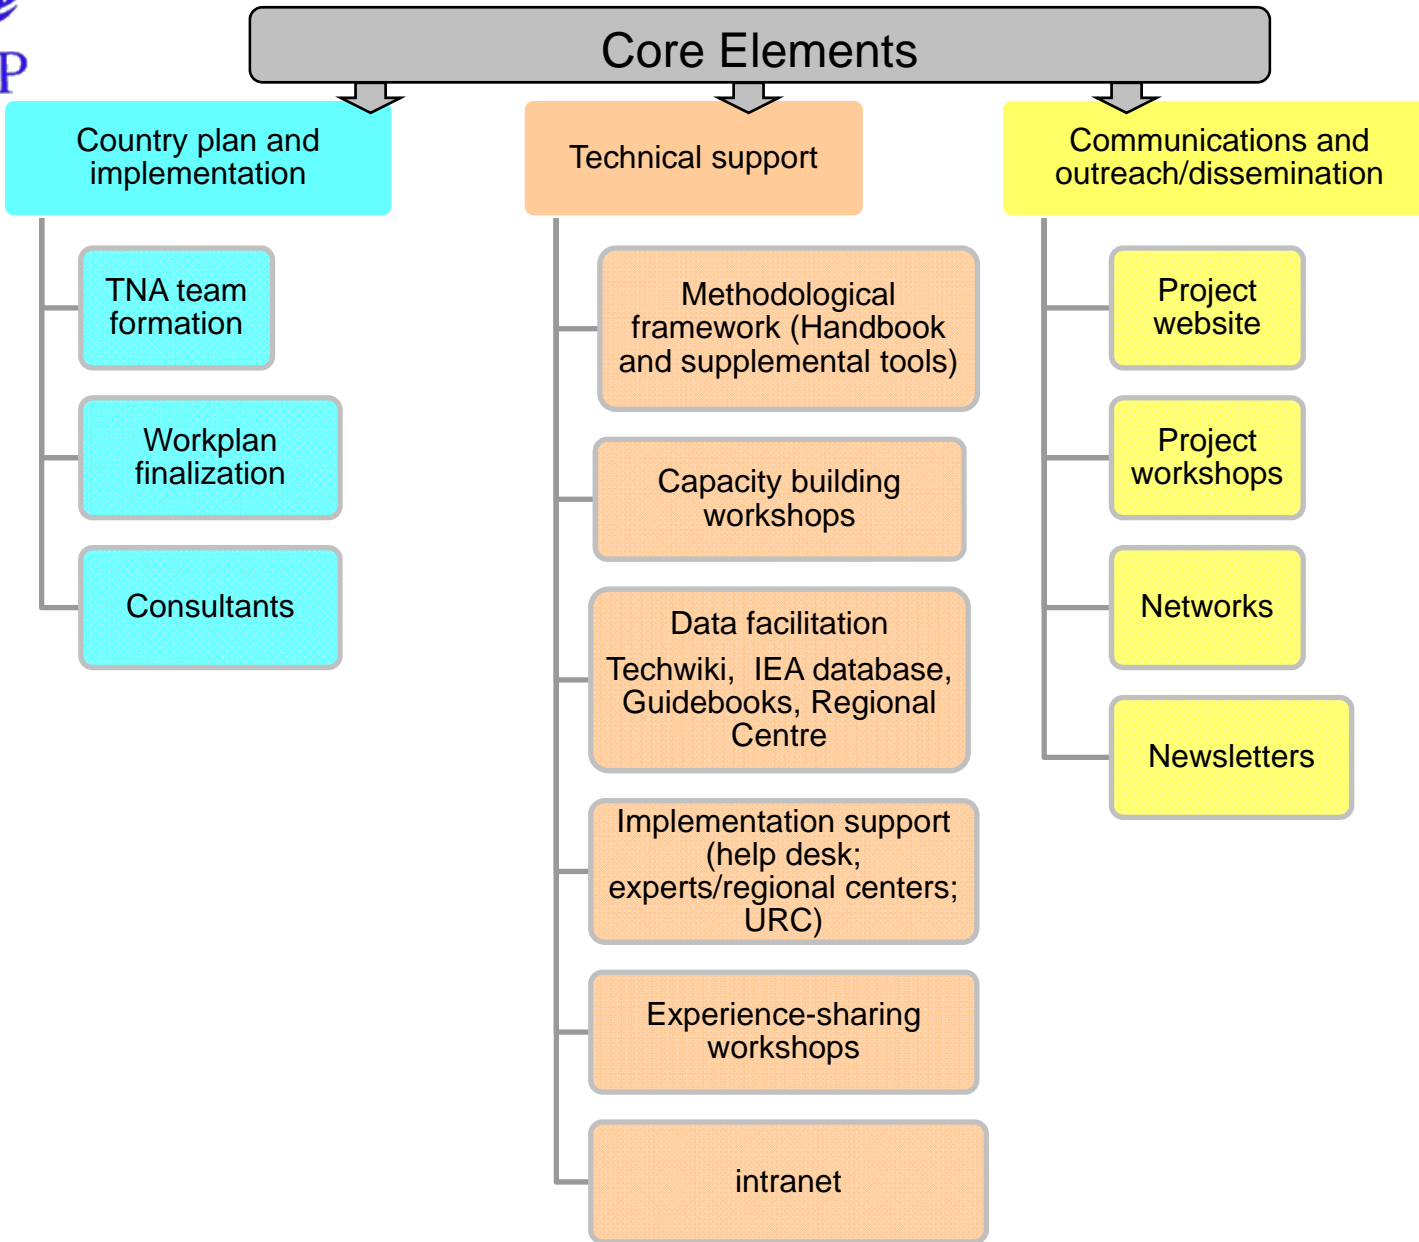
P

Core Elements

Country plan and implementation

TNA team formation

Workplan finalization

Consultants

Technical support

Methodological framework (Handbook and supplemental tools)

Capacity building workshops

Data facilitation

Techwiki, IEA database, Guidebooks, Regional Centre

Implementation support (help desk; experts/regional centers; URC)

Experience-sharing workshops

intranet

Communications and outreach/dissemination

Project website

Project workshops

Networks

Newsletters